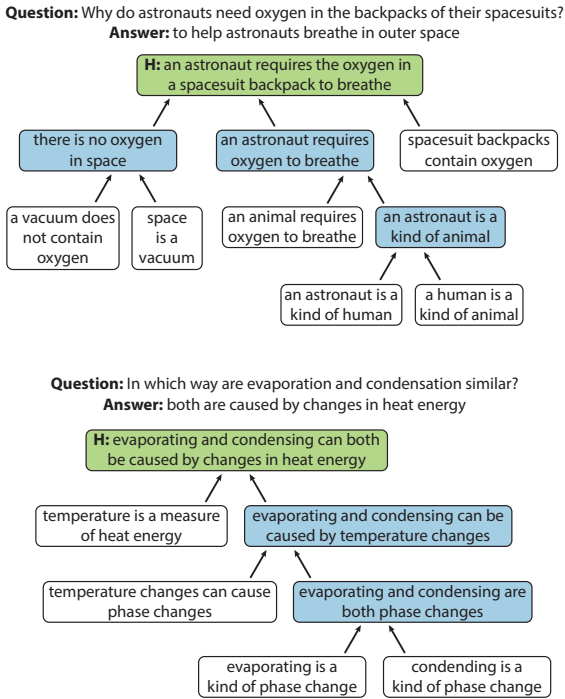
**Question:** Why do astronauts need oxygen in the backpacks of their spacesuits?
**Answer:** to help astronauts breathe in outer space

**H:** an astronaut requires the oxygen in a spacesuit backpack to breathe

there is no oxygen in space

an astronaut requires oxygen to breathe

spacesuit backpacks contain oxygen

a vacuum does not contain oxygen

space is a vacuum

an animal requires oxygen to breathe

an astronaut is a kind of animal

an astronaut is a kind of human

a human is a kind of animal

**Question:** In which way are evaporation and condensation similar?
**Answer:** both are caused by changes in heat energy

**H:** evaporating and condensing can both be caused by changes in heat energy

temperature is a measure of heat energy

evaporating and condensing can be caused by temperature changes

temperature changes can cause phase changes

evaporating and condensing are both phase changes

evaporating is a kind of phase change

condending is a kind of phase change